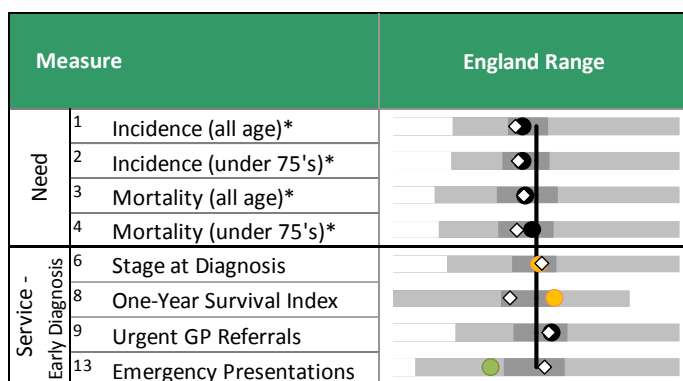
| Measure | | | England Range |
|---|---|---|---|
| Need | 1 | Incidence (all age)* | |
| | 2 | Incidence (under 75's)* | |
| | 3 | Mortality (all age)* | |
| | 4 | Mortality (under 75's)* | |
| Service - Early Diagnosis | 6 | Stage at Diagnosis | |
| | 8 | One-Year Survival Index | |
| | 9 | Urgent GP Referrals | |
| | 13 | Emergency Presentations | |